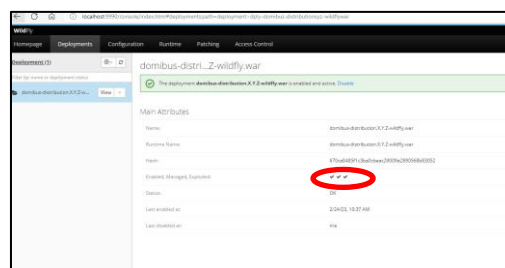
localhost:9990/console/index.html#deployment;path=deployment~dply-domibus-distribution-X.Y.Z-wildfly.war

WildFly

Homepage Deployments Configuration Runtime Patching Access Control

Deployment (1)

Filter by: name or deployment status

domibus-distribution-X.Y.Z-wi... View

domibus-distri...Z-wildfly.war

The deployment domibus-distribution-X.Y.Z-wildfly.war is enabled and active. Disable

Main Attributes

Name: domibus-distribution-X.Y.Z-wildfly.war

Runtime Name: domibus-distribution-X.Y.Z-wildfly.war

Hash: 970ed485f1c3ba0ebaec2909e2995984f8552

Enabled, Managed, Exploded: ✔ ✔ ✔

Status: OK

Last enabled at: 2/24/23, 10:37 AM

Last disabled at: n/a